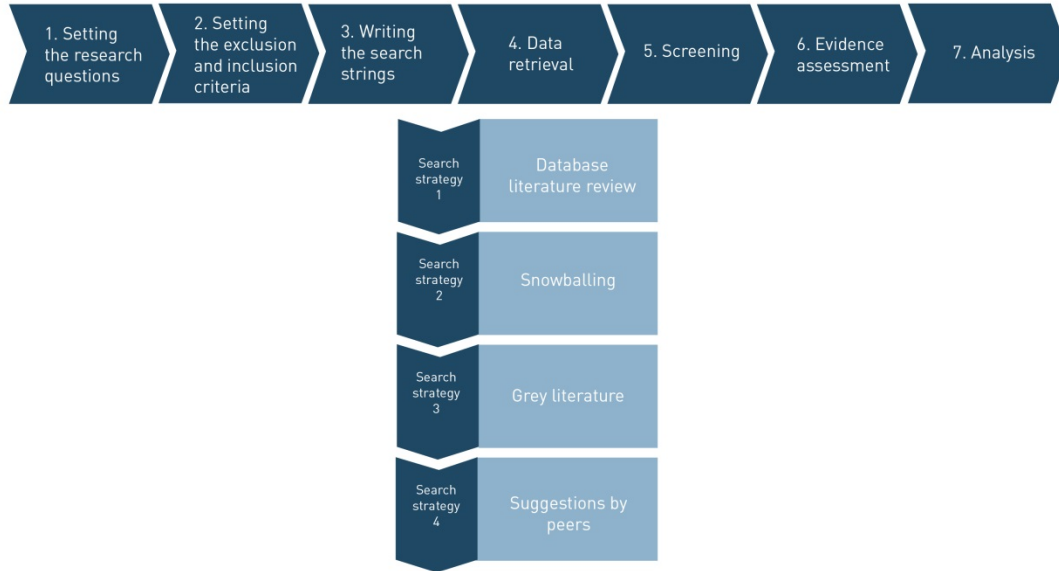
1. Setting the research questions

2. Setting the exclusion and inclusion criteria

3. Writing the search strings

4. Data retrieval

5. Screening

6. Evidence assessment

7. Analysis

Search strategy 1

Database literature review

Search strategy 2

Snowballing

Search strategy 3

Grey literature

Search strategy 4

Suggestions by peers